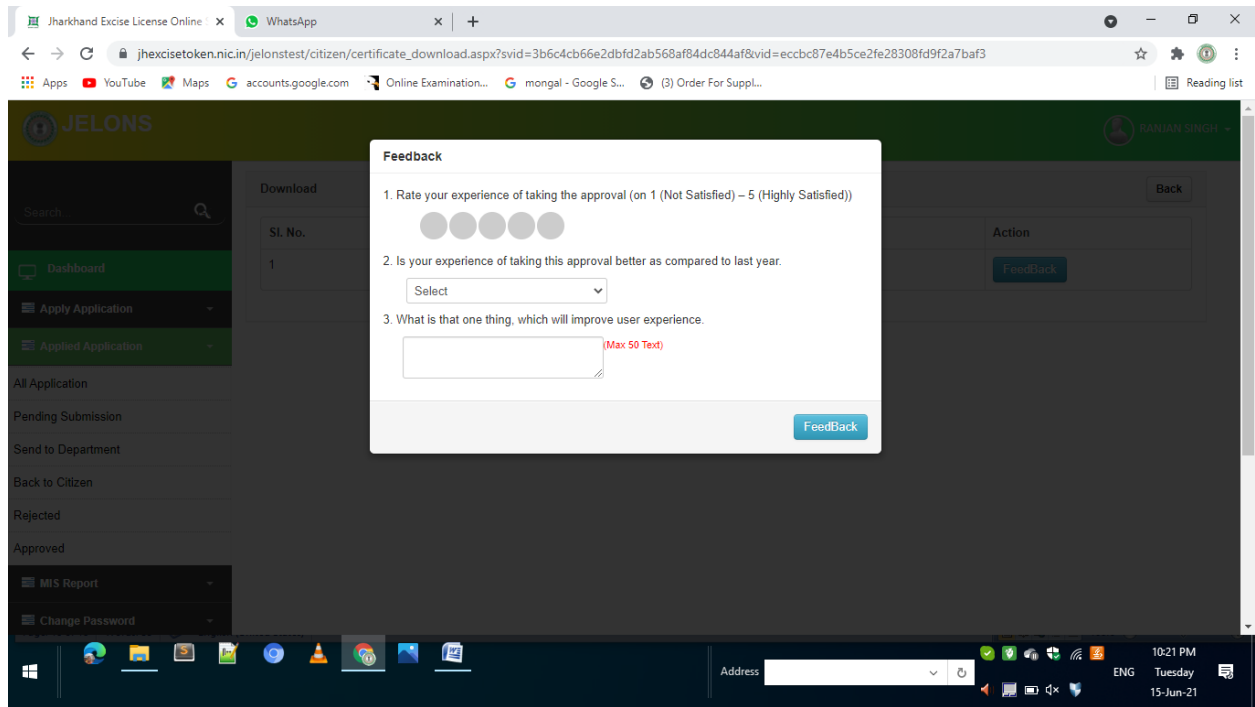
Jharkhand Excise License Online
WhatsApp
jhexcisetoken.nic.in/jelonstest/citizen/certificate_download.aspx?svid=3b6c4cb66e2dbfd2ab568af84dc844af&vid=eccbc87e4b5ce2fe28308fd9f2a7baf3
Apps YouTube Maps accounts.google.com Online Examination... mongal - Google S... (3) Order For Suppl...
Reading list

JELONS
RANJAN SINGH

Search
Dashboard
Apply Application
Applied Application
All Application
Pending Submission
Send to Department
Back to Citizen
Rejected
Approved
MIS Report
Change Password

Download
Back
| Sl. No. | Action |
|---|---|
| 1 | FeedBack |

Feedback
1. Rate your experience of taking the approval (on 1 (Not Satisfied) – 5 (Highly Satisfied))
2. Is your experience of taking this approval better as compared to last year.
Select
3. What is that one thing, which will improve user experience.
(Max 50 Text)
FeedBack

Address
ENG
10:21 PM
Tuesday
15-Jun-21